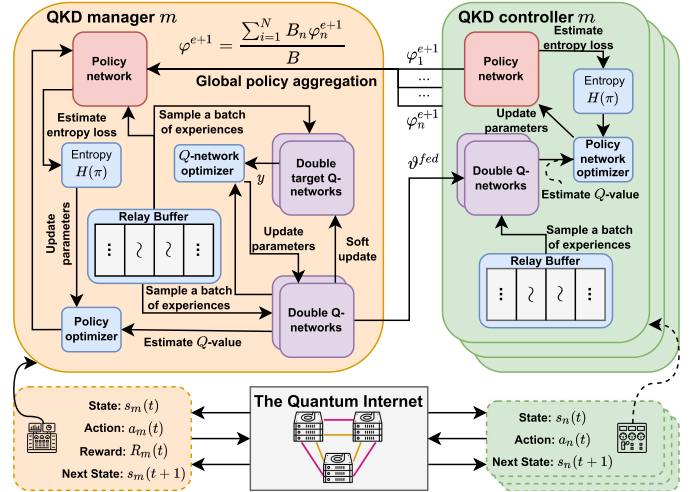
QKD manager $m$

$\varphi^{e+1} = \frac{\sum_{i=1}^{N} B_n \varphi_n^{e+1}}{B}$

Policy network

Global policy aggregation

Estimate entropy loss

Sample a batch of experiences

Entropy $H(\pi)$

$Q$-network optimizer

$y$

Double target Q-networks

Update parameters

Relay Buffer

Update parameters

Soft update

Sample a batch of experiences

Policy optimizer

Double Q-networks

Estimate $Q$-value

QKD controller $m$

$\varphi_1^{e+1}$

...

...

$\varphi_n^{e+1}$

Policy network

Estimate entropy loss

Entropy $H(\pi)$

Update parameters

$\vartheta^{fed}$

Double Q-networks

Policy network optimizer

Estimate $Q$-value

Sample a batch of experiences

Relay Buffer

State: $s_m(t)$
Action: $a_m(t)$
Reward: $R_m(t)$
Next State: $s_m(t+1)$

The Quantum Internet

State: $s_n(t)$
Action: $a_n(t)$
Next State: $s_n(t+1)$